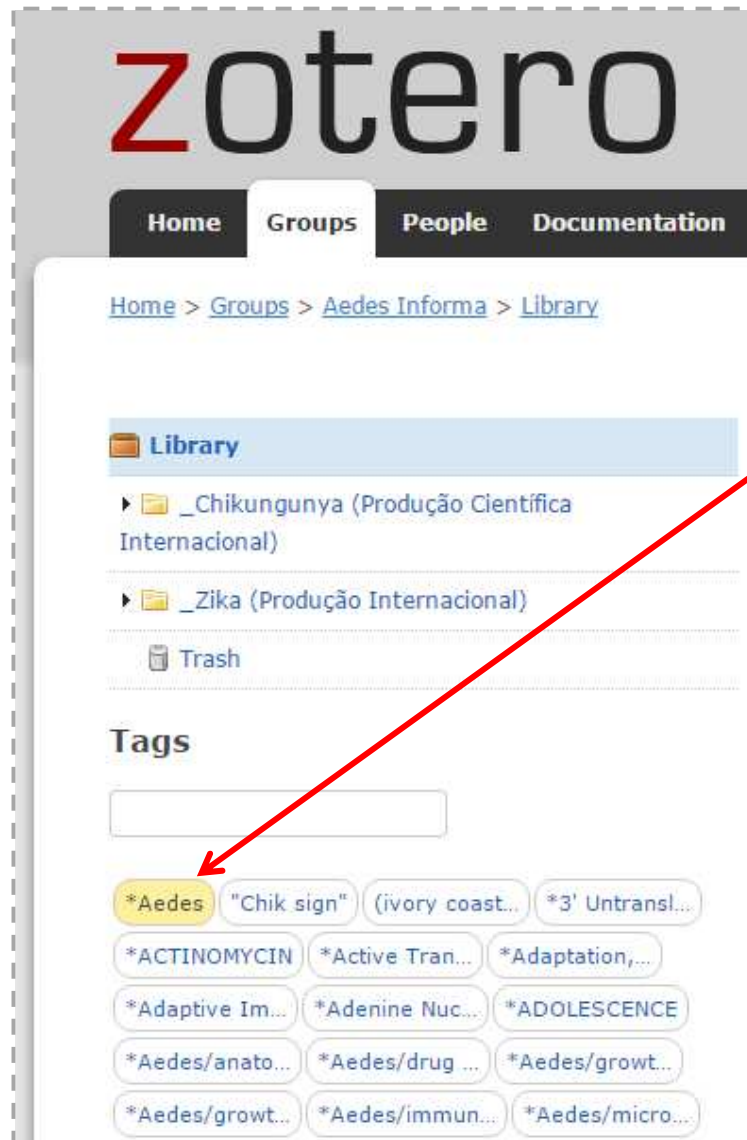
zotero

Home | Groups | People | Documentation

Home > Groups > Aedes Informa > Library

Library

_Chikungunya (Produção Científica Internacional)

_Zika (Produção Internacional)

Trash

Tags

*Aedes | "Chik sign" | (ivory coast... | *3' Untransl... | *ACTINOMYCIN | *Active Tran... | *Adaptation,... | *Adaptive Im... | *Adenine Nuc... | *ADOLESCENCE | *Aedes/anato... | *Aedes/drug ... | *Aedes/growt... | *Aedes/growt... | *Aedes/immun... | *Aedes/micro...